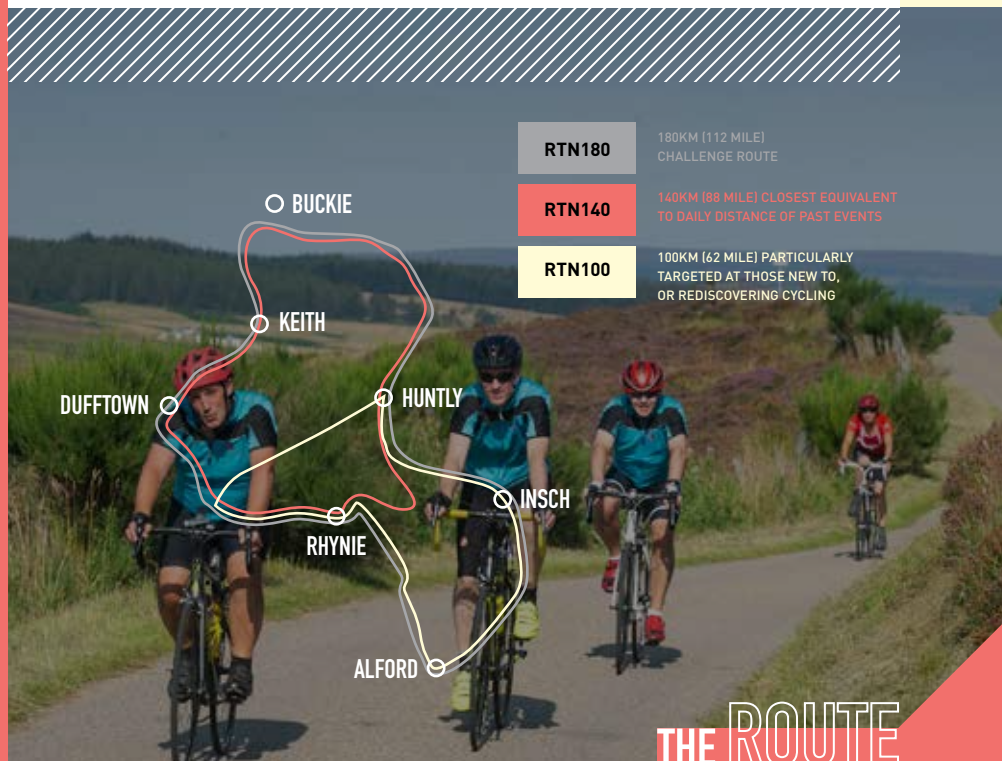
RTN180 180KM (112 MILE) CHALLENGE ROUTE

RTN140 140KM (88 MILE) CLOSEST EQUIVALENT TO DAILY DISTANCE OF PAST EVENTS

RTN100 100KM (62 MILE) PARTICULARLY TARGETED AT THOSE NEW TO, OR REDISCOVERING CYCLING

BUCKIE

KEITH

DUFFTOWN

HUNTLY

INSCH

RHYNIE

ALFORD

THE ROUTE